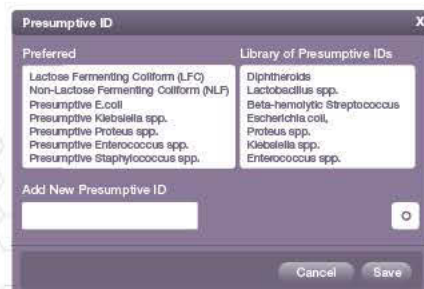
Presumptive ID

X

Preferred

Lactose Fermenting Coliform (LFC)
Non-Lactose Fermenting Coliform (NLF)
Presumptive E.coli
Presumptive Klebsiella spp.
Presumptive Proteus spp.
Presumptive Enterococcus spp.
Presumptive Staphylococcus spp.

Library of Presumptive IDs

Diphtheroids
Lactobacillus spp.
Beta-hemolytic Streptococcus
Escherichia coli,
Proteus spp.
Klebsiella spp.
Enterococcus spp.

Add New Presumptive ID

o

Cancel

Save